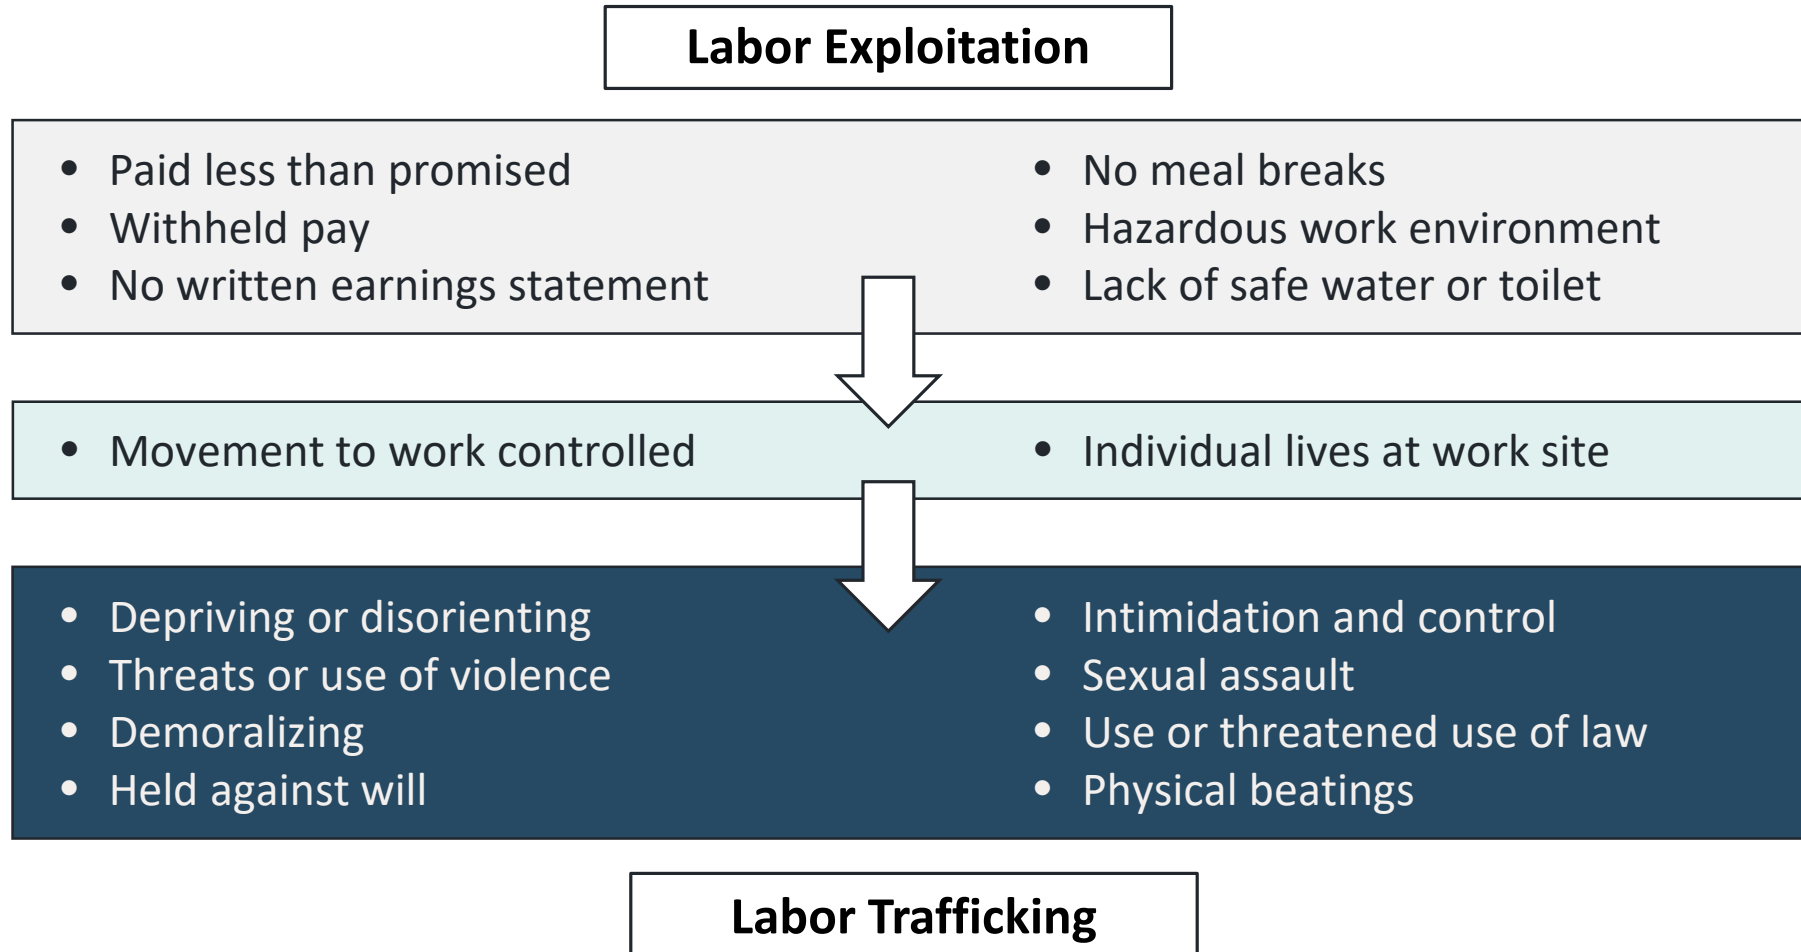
Labor Exploitation

- Paid less than promised
- Withheld pay
- No written earnings statement

- No meal breaks
- Hazardous work environment
- Lack of safe water or toilet

- Movement to work controlled

- Individual lives at work site

- Depriving or disorienting
- Threats or use of violence
- Demoralizing
- Held against will

- Intimidation and control
- Sexual assault
- Use or threatened use of law
- Physical beatings

Labor Trafficking